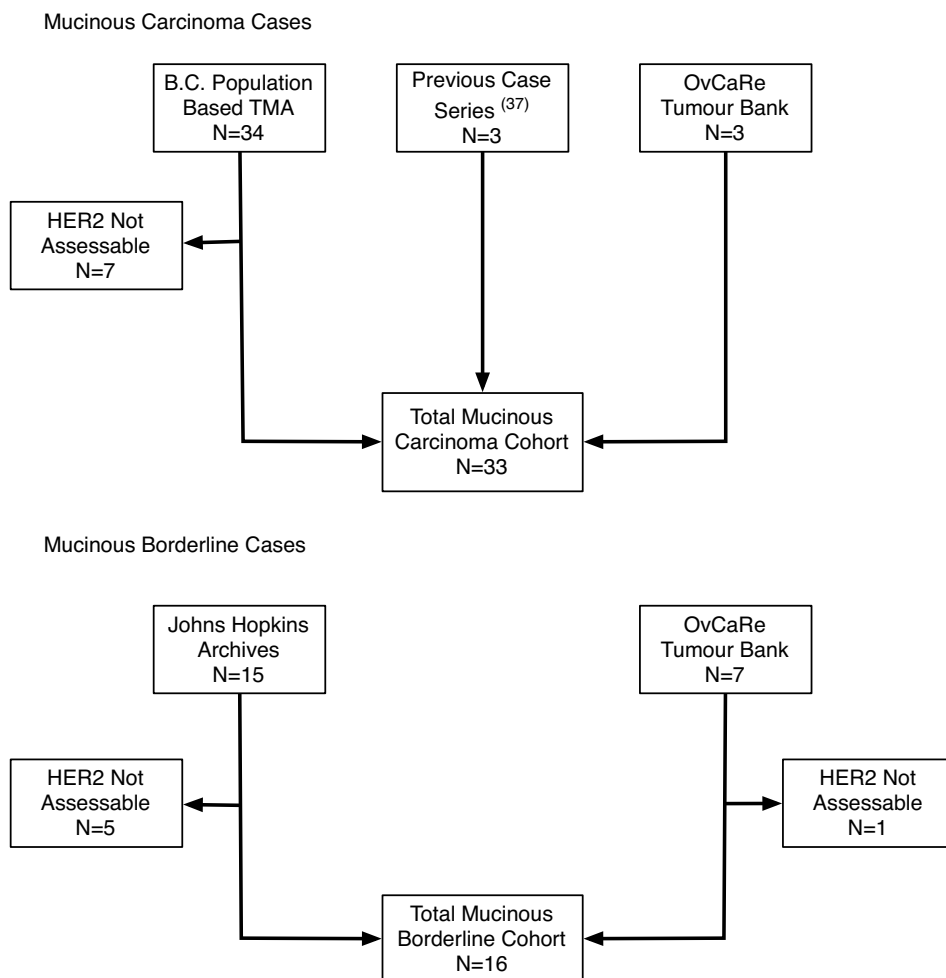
Mucinous Carcinoma Cases

B.C. Population Based TMA
N=34

Previous Case Series $^{(37)}$
N=3

OvCaRe Tumour Bank
N=3

HER2 Not Assessable
N=7

Total Mucinous Carcinoma Cohort
N=33

Mucinous Borderline Cases

Johns Hopkins Archives
N=15

OvCaRe Tumour Bank
N=7

HER2 Not Assessable
N=5

HER2 Not Assessable
N=1

Total Mucinous Borderline Cohort
N=16